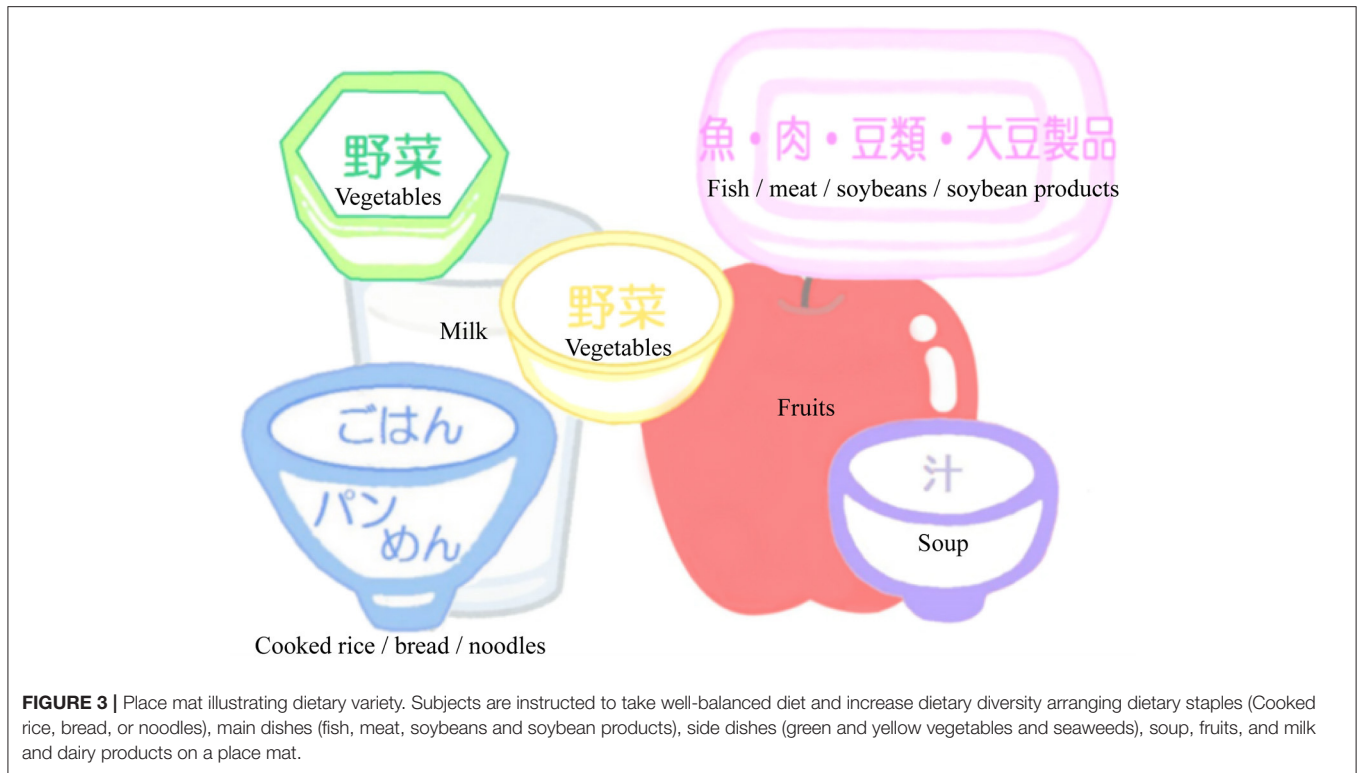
野菜
Vegetables

魚・肉・豆類・大豆製品
Fish / meat / soybeans / soybean products

Milk

野菜
Vegetables

Fruits

ごはん
パン
めん

汁
Soup

Cooked rice / bread / noodles

**FIGURE 3 |** Place mat illustrating dietary variety. Subjects are instructed to take well-balanced diet and increase dietary diversity arranging dietary staples (Cooked rice, bread, or noodles), main dishes (fish, meat, soybeans and soybean products), side dishes (green and yellow vegetables and seaweeds), soup, fruits, and milk and dairy products on a place mat.